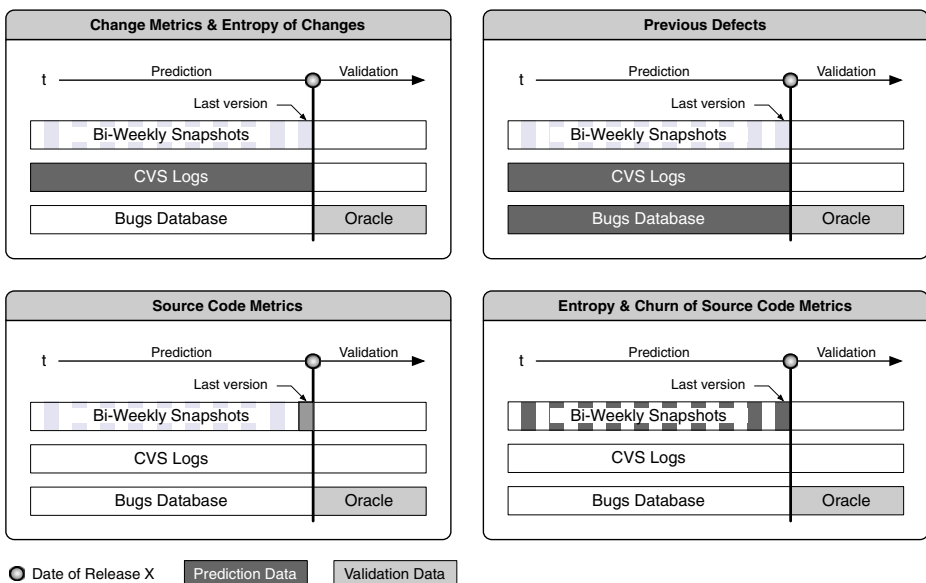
Change Metrics & Entropy of Changes

t Prediction Validation

Last version

Bi-Weekly Snapshots

CVS Logs

Bugs Database Oracle

Previous Defects

t Prediction Validation

Last version

Bi-Weekly Snapshots

CVS Logs

Bugs Database Oracle

Source Code Metrics

t Prediction Validation

Last version

Bi-Weekly Snapshots

CVS Logs

Bugs Database Oracle

Entropy & Churn of Source Code Metrics

t Prediction Validation

Last version

Bi-Weekly Snapshots

CVS Logs

Bugs Database Oracle

Date of Release X Prediction Data Validation Data